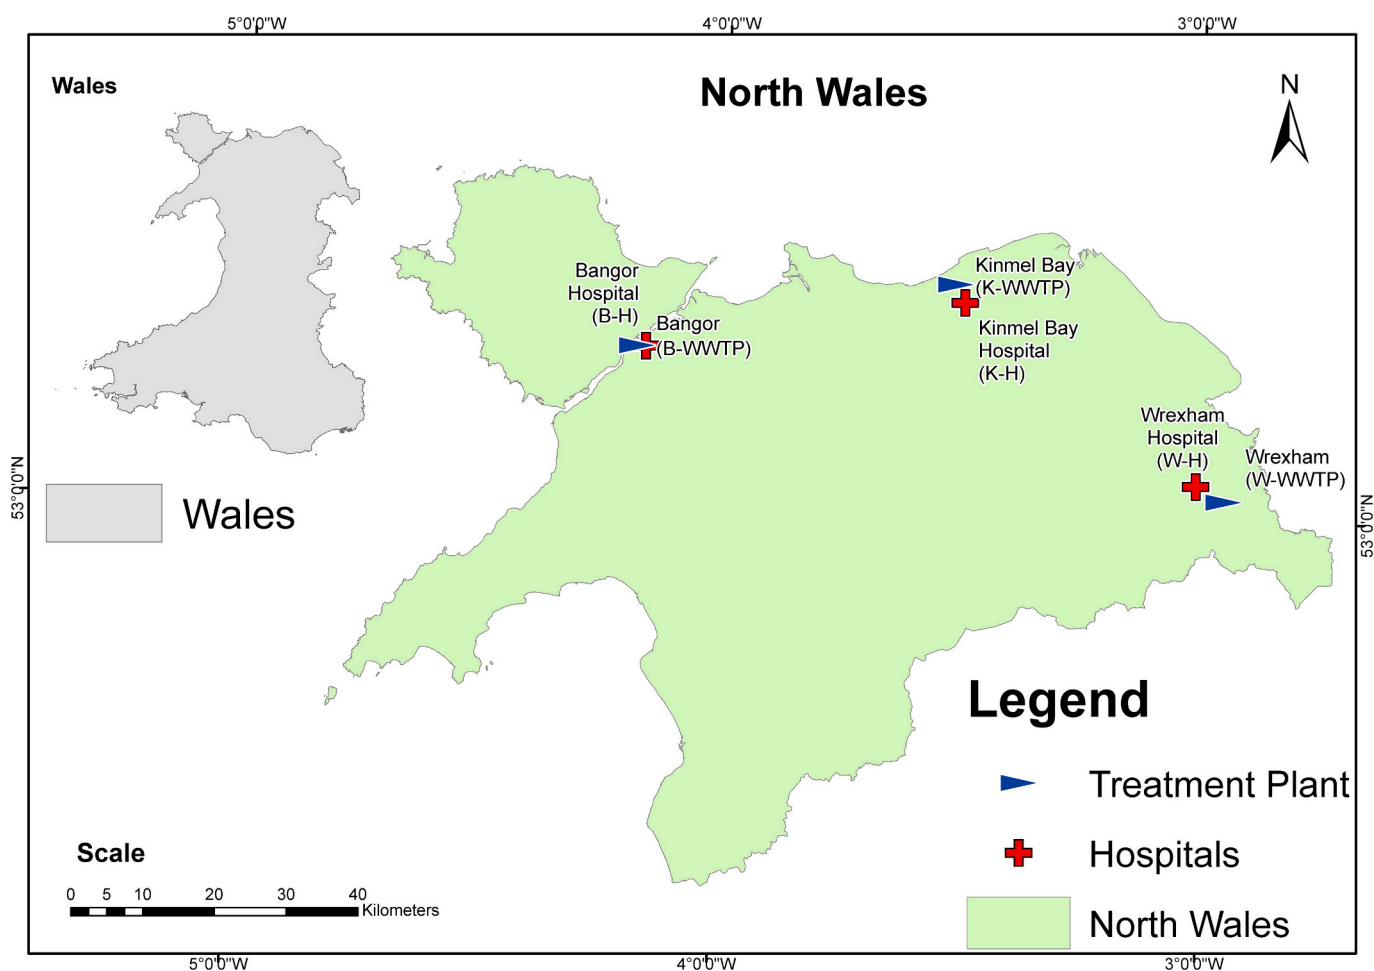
5°0'0"W
4°0'0"W
3°0'0"W

Wales

North Wales

N

Bangor Hospital (B-H)

Bangor (B-WWTP)

Kinmel Bay (K-WWTP)

Kinmel Bay Hospital (K-H)

Wrexham Hospital (W-H)

Wrexham (W-WWTP)

53°0'0"N

Wales

53°0'0"N

Legend

Treatment Plant

Hospitals

North Wales

Scale

0 5 10 20 30 40
Kilometers

5°0'0"W
4°0'0"W
3°0'0"W